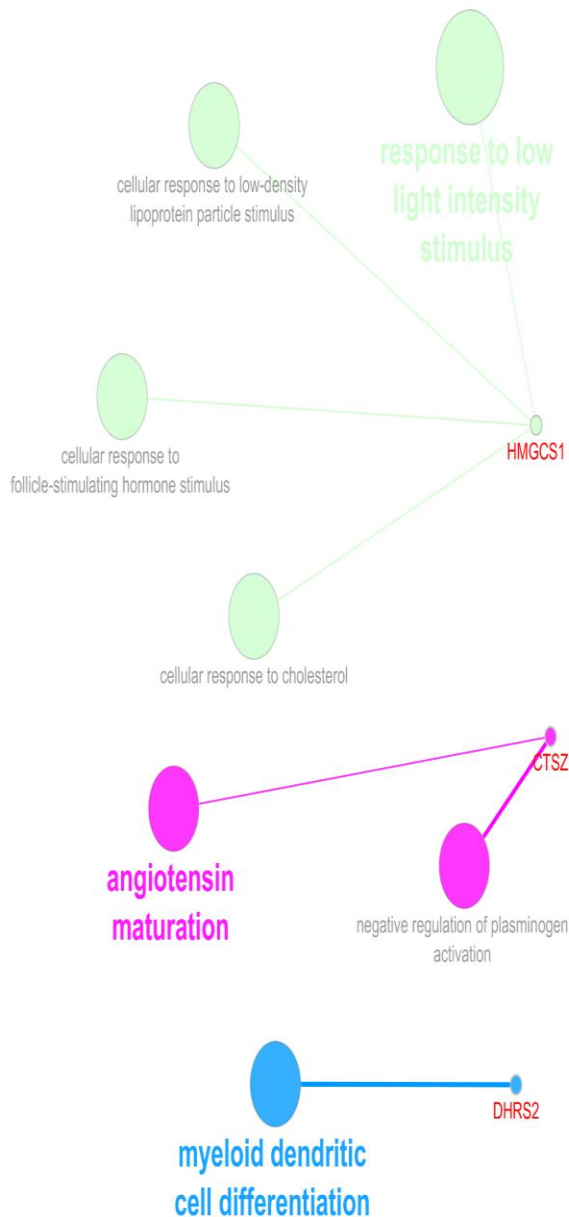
response to low light intensity stimulus

cellular response to low-density lipoprotein particle stimulus

cellular response to follicle-stimulating hormone stimulus

HMGCS1

cellular response to cholesterol

CTSZ

angiotensin maturation

negative regulation of plasminogen activation

DHRS2

myeloid dendritic cell differentiation